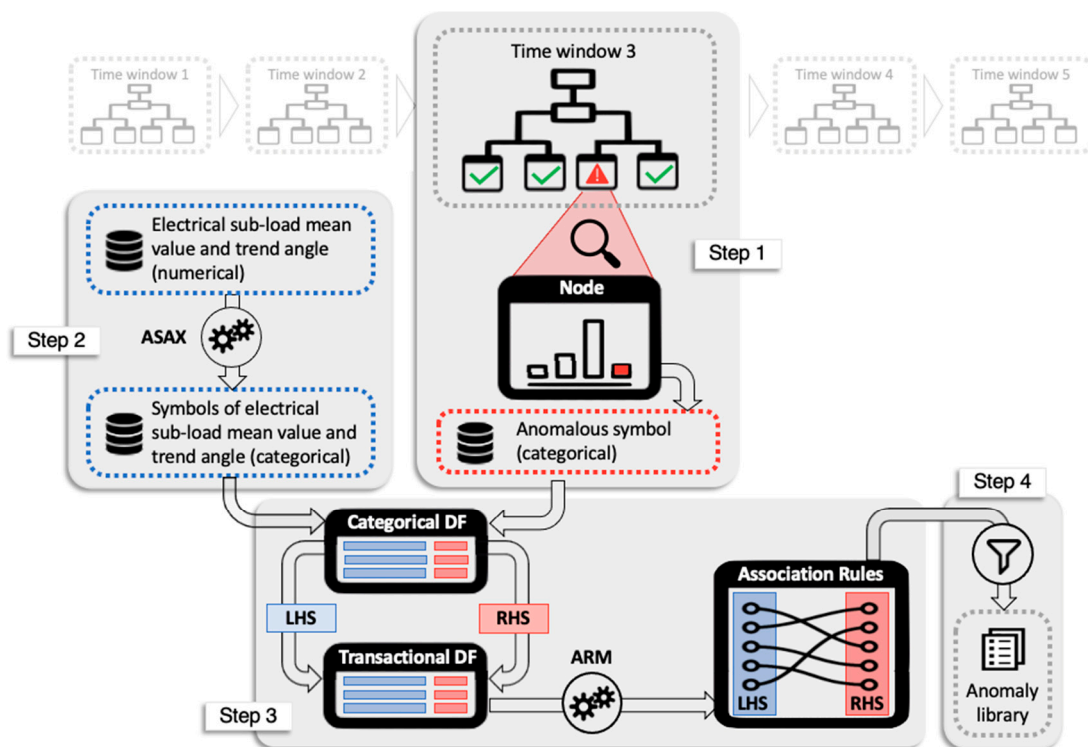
Time window 1

Time window 2

Time window 3

Time window 4

Time window 5

Step 1

Node

Anomalous symbol (categorical)

Electrical sub-load mean value and trend angle (numerical)

Step 2

ASAX

Symbols of electrical sub-load mean value and trend angle (categorical)

Categorical DF

LHS

RHS

Transactional DF

ARM

Association Rules

LHS

RHS

Step 3

Step 4

Anomaly library